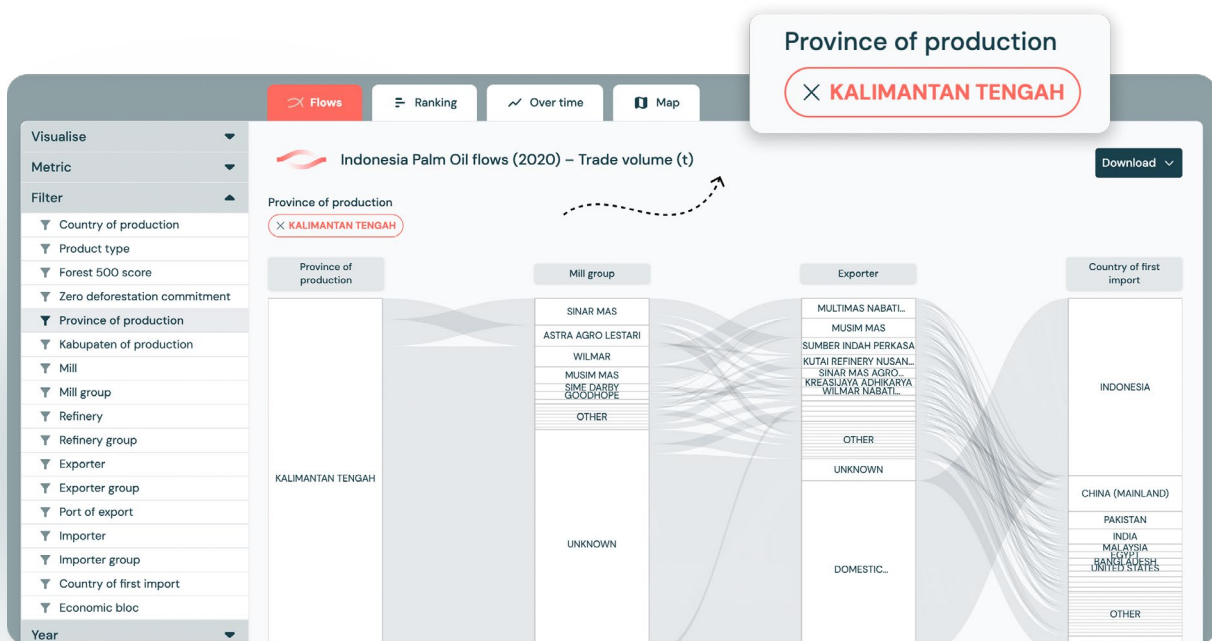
Province of production

KALIMANTAN TENGAH

Flows

Ranking

Over time

Map

Visualise

Metric

Filter

Country of production

Product type

Forest 500 score

Zero deforestation commitment

Province of production

Kabupaten of production

Mill

Mill group

Refinery

Refinery group

Exporter

Exporter group

Port of export

Importer

Importer group

Country of first import

Economic bloc

Year

Indonesia Palm Oil flows (2020) – Trade volume (t)

Download

Province of production

KALIMANTAN TENGAH

Province of production

Mill group

Exporter

Country of first import

KALIMANTAN TENGAH

SINAR MAS

ASTRA AGRO LESTARI

WILMAR

MUSIM MAS

SIME DARBY

GOODHOPE

OTHER

UNKNOWN

MULTIMAS NABATI...

MUSIM MAS

SUMBER INDAH PERKASA

KUTAI REFINERY NUSAN...

SINAR MAS AGRO...

KREASIJAYA ADHIKARYA

WILMAR NABATI...

OTHER

UNKNOWN

DOMESTIC...

INDONESIA

CHINA (MAINLAND)

PAKISTAN

INDIA

MALAYSIA

EGYPT

BANGLADESH

UNITED STATES

OTHER